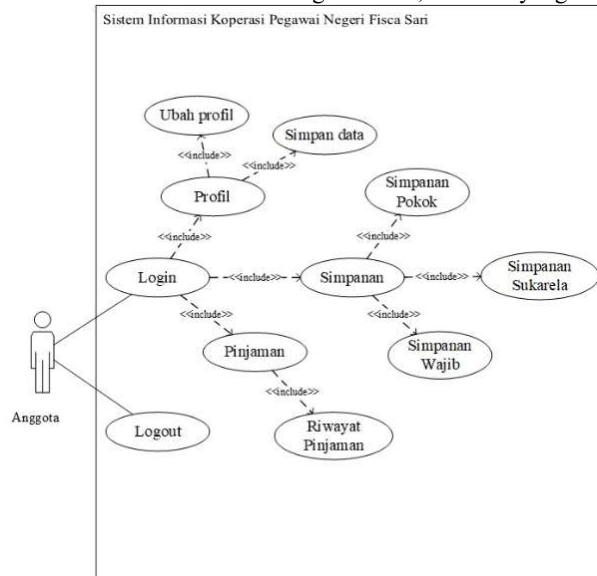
Sistem Informasi Koperasi Pegawai Negeri Fisca Sari

Ubah profil

<<include>>

Simpan data

<<include>>

Profil

<<include>>

Simpanan Pokok

<<include>>

Login

<<include>>

Simpanan

<<include>>

Simpanan Sukarela

<<include>>

<<include>>

Pinjaman

Simpanan Wajib

<<include>>

Anggota

Logout

Riwayat Pinjaman